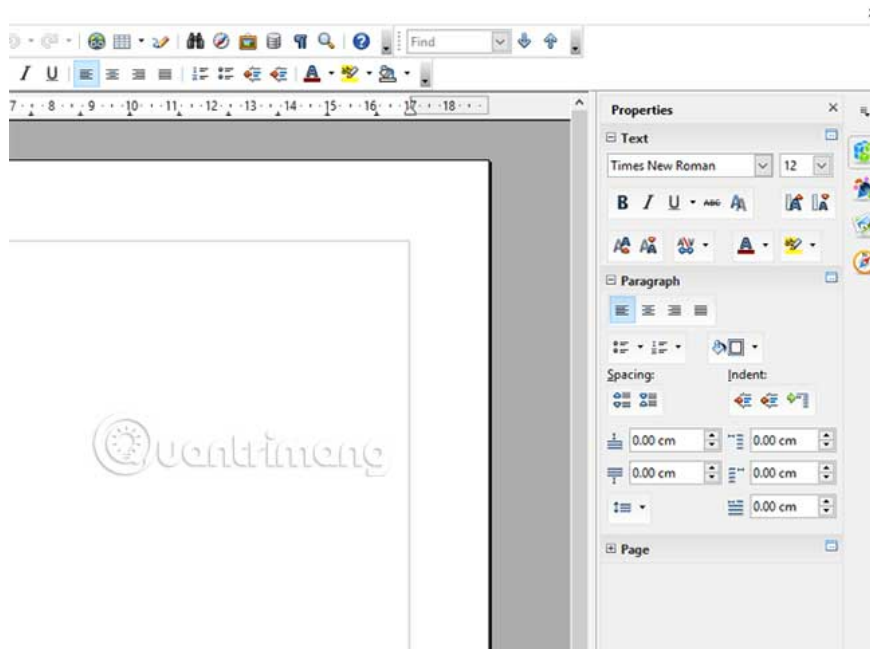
Find

I U

7 · 8 · 9 · 10 · 11 · 12 · 13 · 14 · 15 · 16 · 17 · 18

Properties ×

Text

Times New Roman 12

B I U

Paragraph

Spacing: Indent:

0.00 cm 0.00 cm

0.00 cm 0.00 cm

0.00 cm

Page

Quantrimang